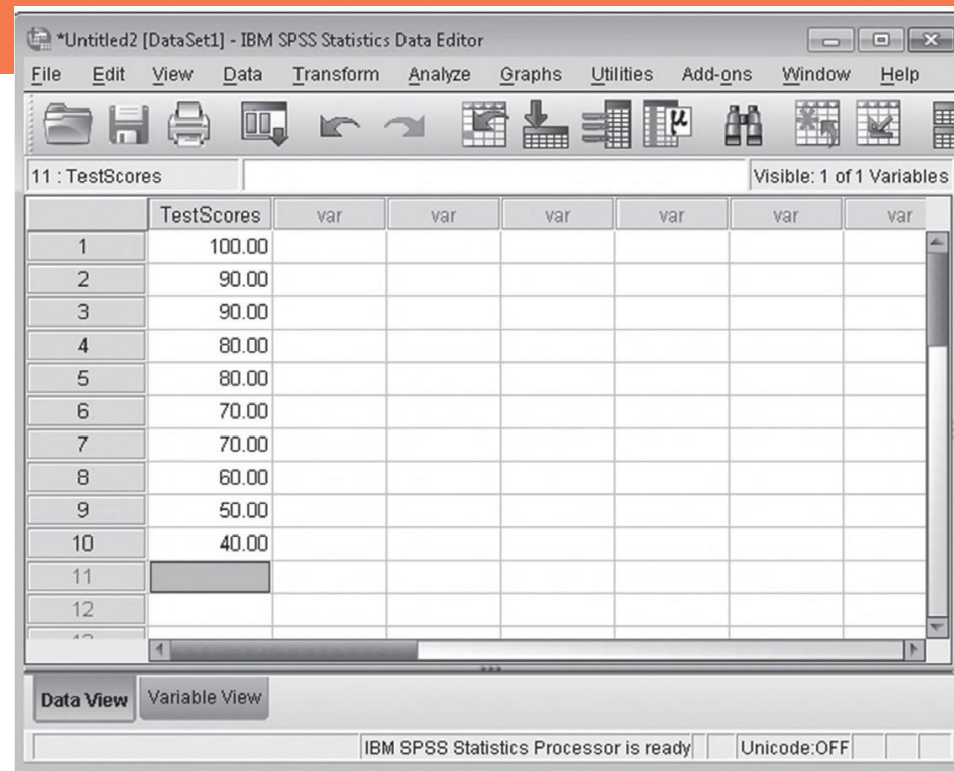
*Untitled2 [DataSet1] - IBM SPSS Statistics Data Editor

File Edit View Data Transform Analyze Graphs Utilities Add-ons Window Help

11 : TestScores

Visible: 1 of 1 Variables

| | TestScores | var | var | var | var | var | var |
|---|---|---|---|---|---|---|---|
| 1 | 100.00 | | | | | | |
| 2 | 90.00 | | | | | | |
| 3 | 90.00 | | | | | | |
| 4 | 80.00 | | | | | | |
| 5 | 80.00 | | | | | | |
| 6 | 70.00 | | | | | | |
| 7 | 70.00 | | | | | | |
| 8 | 60.00 | | | | | | |
| 9 | 50.00 | | | | | | |
| 10 | 40.00 | | | | | | |
| 11 | | | | | | | |
| 12 | | | | | | | |

Data View Variable View

IBM SPSS Statistics Processor is ready Unicode:OFF